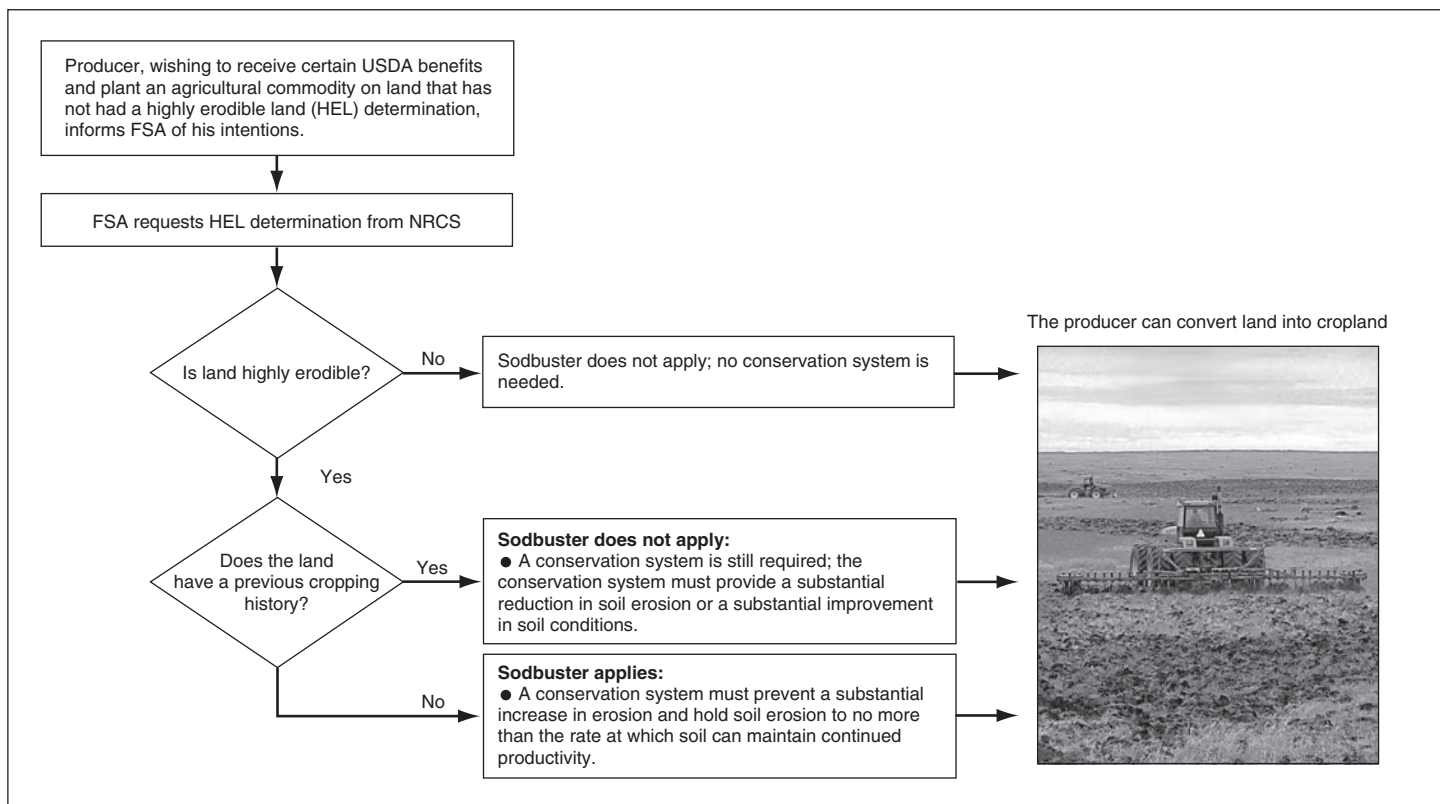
Producer, wishing to receive certain USDA benefits and plant an agricultural commodity on land that has not had a highly erodible land (HEL) determination, informs FSA of his intentions.

FSA requests HEL determination from NRCS

Is land highly erodible?

No

Sodbuster does not apply; no conservation system is needed.

The producer can convert land into cropland

Yes

Does the land have a previous cropping history?

Yes

**Sodbuster does not apply:**
● A conservation system is still required; the conservation system must provide a substantial reduction in soil erosion or a substantial improvement in soil conditions.

No

**Sodbuster applies:**
● A conservation system must prevent a substantial increase in erosion and hold soil erosion to no more than the rate at which soil can maintain continued productivity.